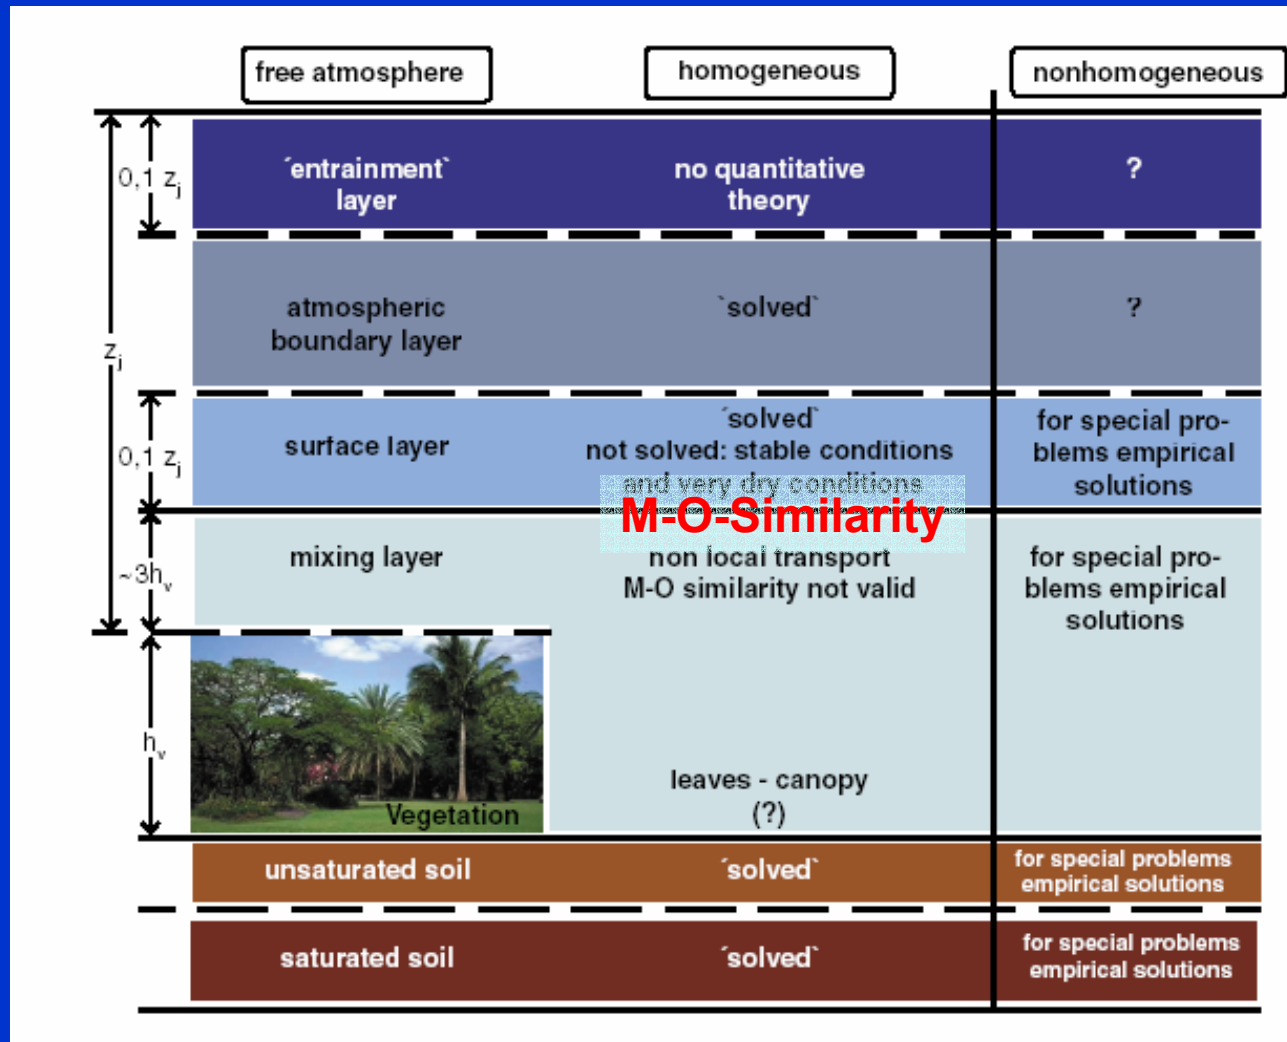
free atmosphere

homogeneous

nonhomogeneous

$0{,}1\ z_i$

´entrainment´ layer

no quantitative theory

?

$z_i$

atmospheric boundary layer

`solved`

?

$0{,}1\ z_i$

surface layer

´solved´
not solved: stable conditions
and very dry conditions

for special problems empirical solutions

M-O-Similarity

$\sim 3h_v$

mixing layer

non local transport
M-O similarity not valid

for special problems empirical solutions

$h_v$

Vegetation

leaves - canopy
(?)

unsaturated soil

´solved`

for special problems empirical solutions

saturated soil

´solved`

for special problems empirical solutions